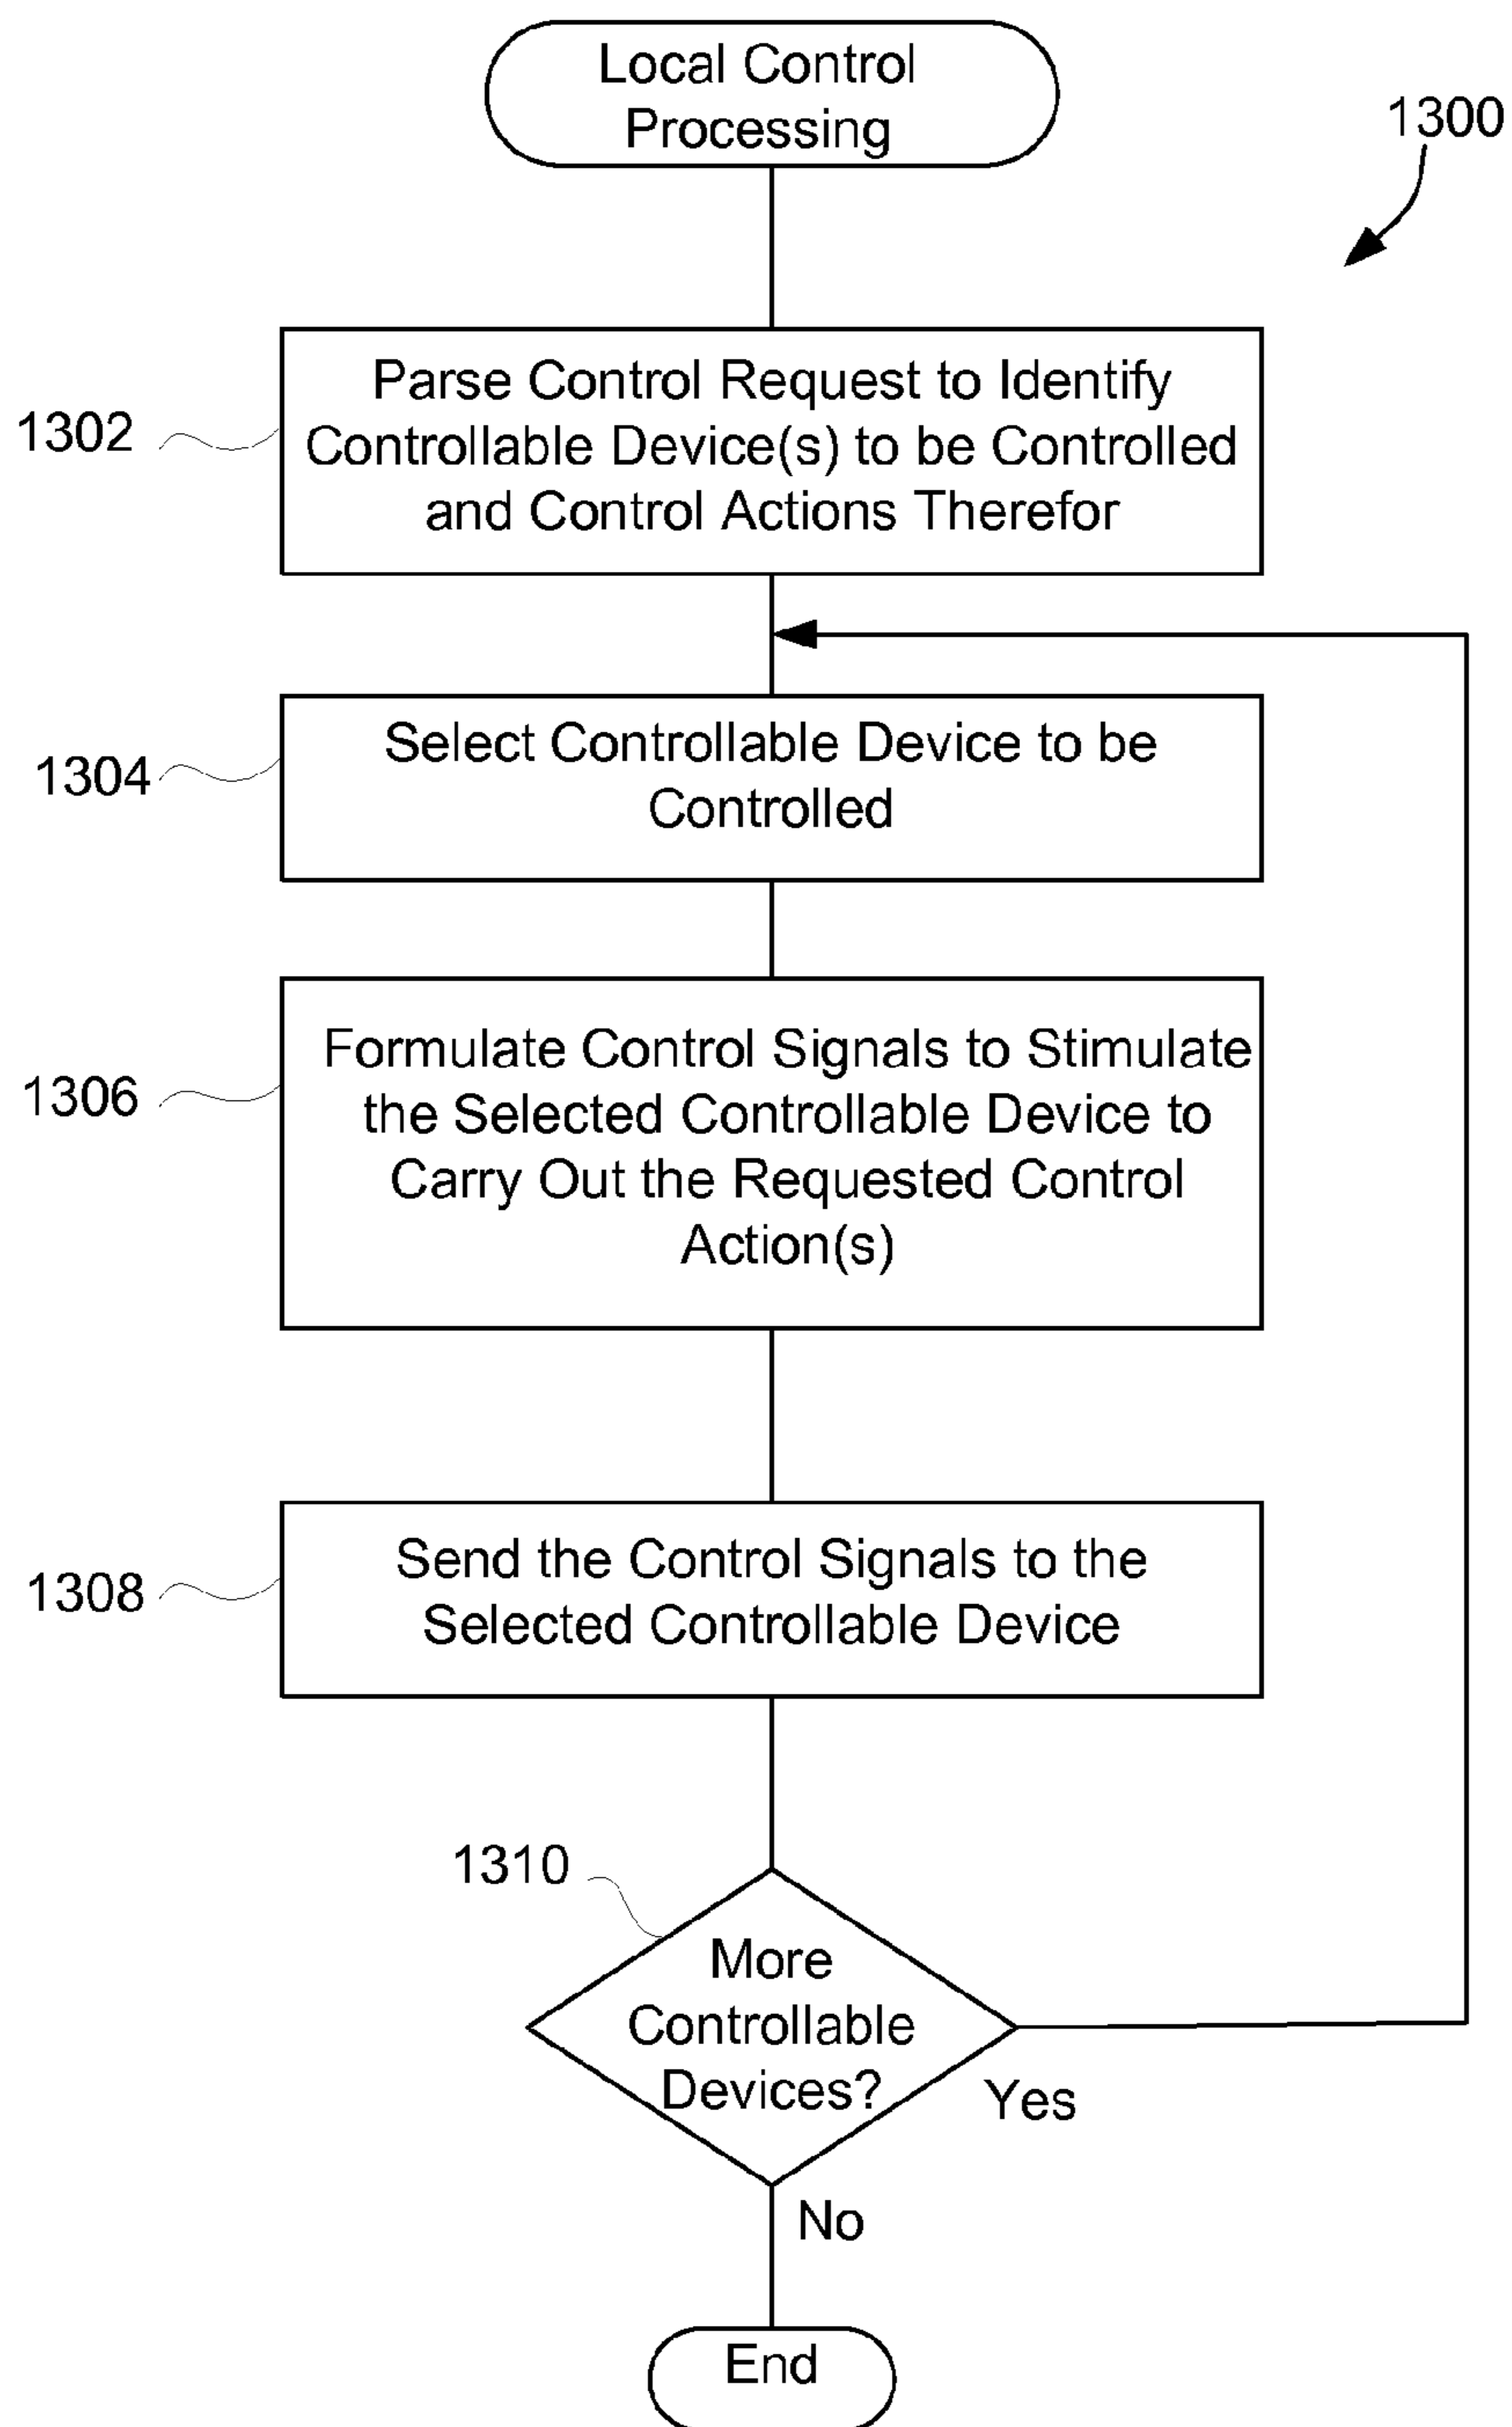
Local Control Processing

1300

1302

Parse Control Request to Identify Controllable Device(s) to be Controlled and Control Actions Therefor

1304

Select Controllable Device to be Controlled

1306

Formulate Control Signals to Stimulate the Selected Controllable Device to Carry Out the Requested Control Action(s)

1308

Send the Control Signals to the Selected Controllable Device

1310

More Controllable Devices?

Yes

No

End